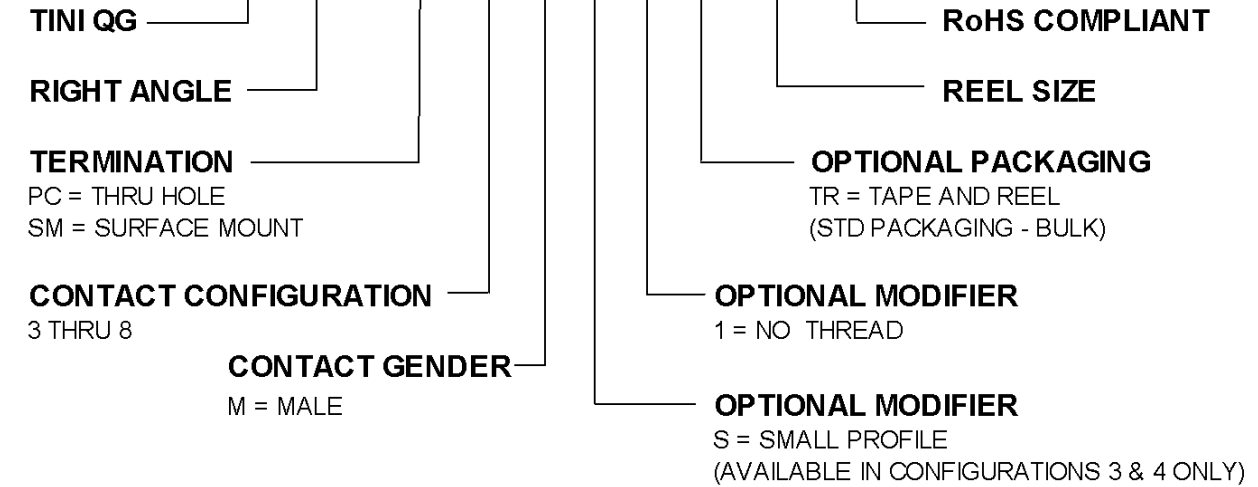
TINI QG

RIGHT ANGLE

TERMINATION
PC = THRU HOLE
SM = SURFACE MOUNT

CONTACT CONFIGURATION
3 THRU 8

CONTACT GENDER
M = MALE

RoHS COMPLIANT

REEL SIZE

OPTIONAL PACKAGING
TR = TAPE AND REEL
(STD PACKAGING - BULK)

OPTIONAL MODIFIER
1 = NO THREAD

OPTIONAL MODIFIER
S = SMALL PROFILE
(AVAILABLE IN CONFIGURATIONS 3 & 4 ONLY)